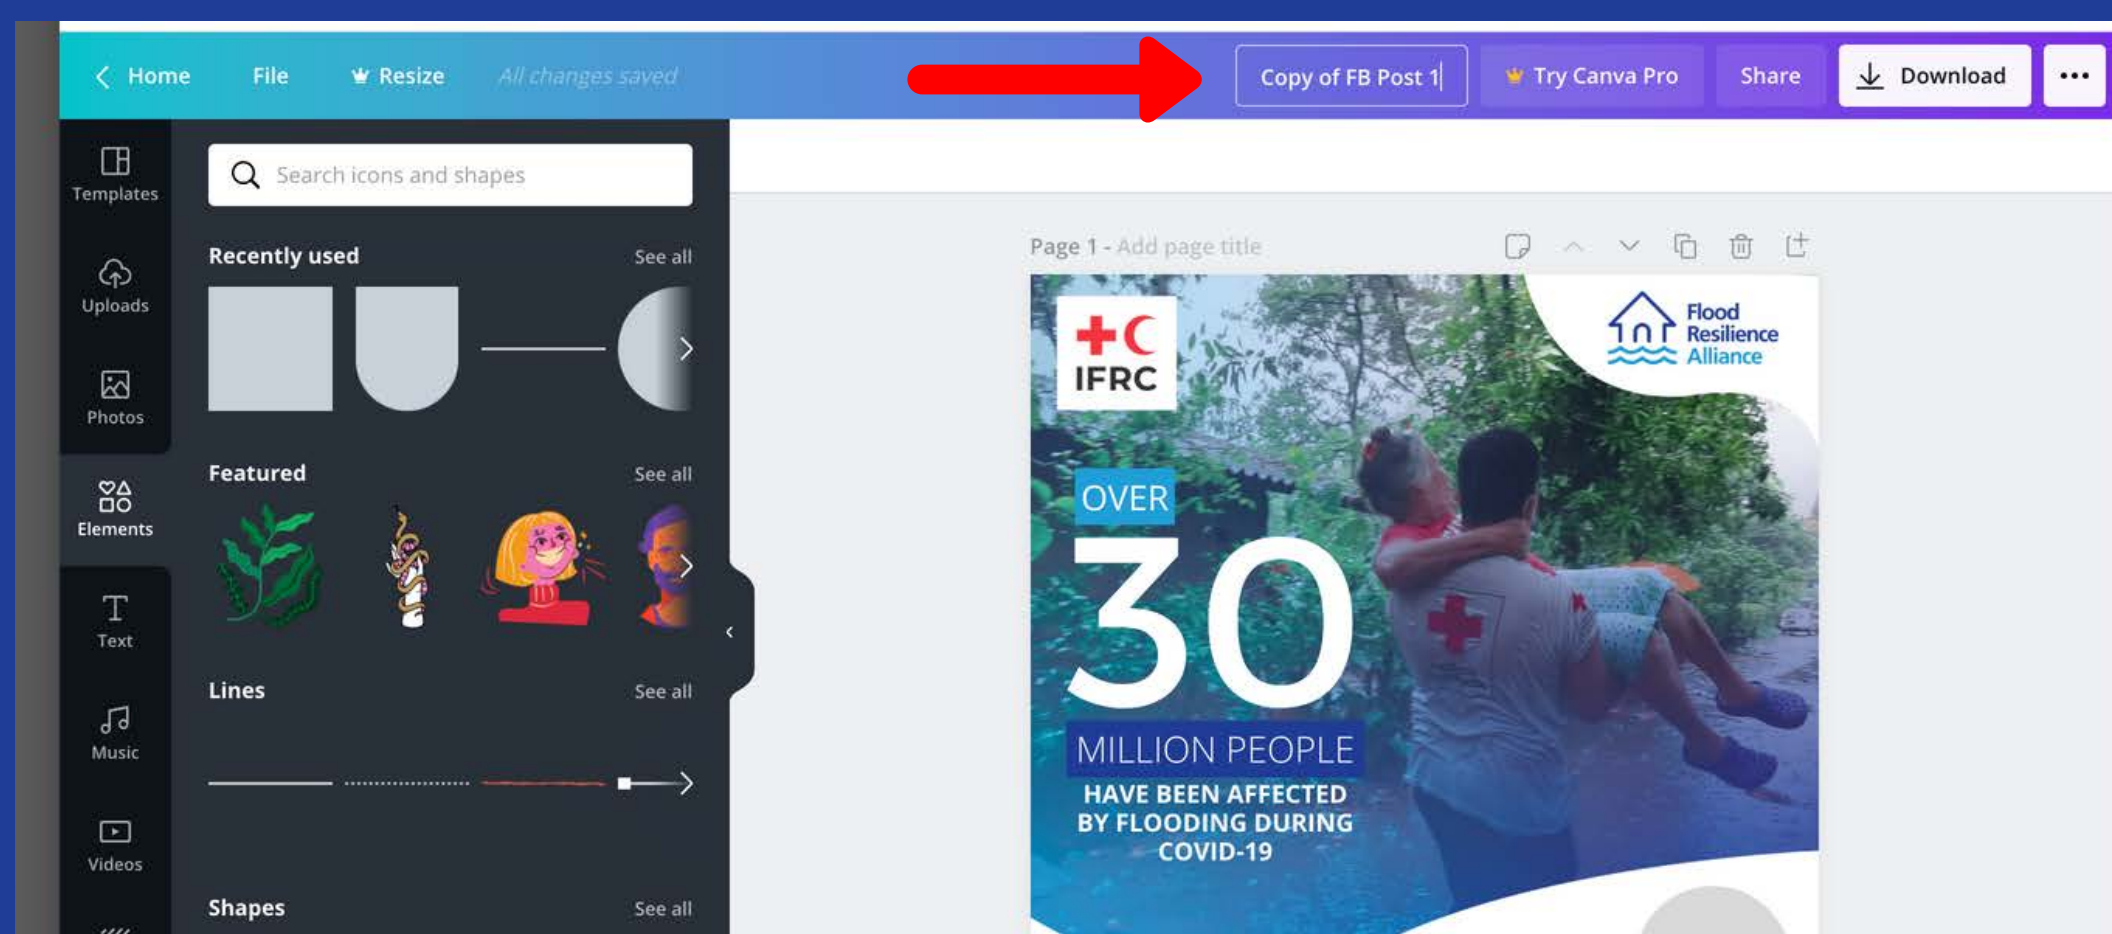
Home File Resize All changes saved

Copy of FB Post 1

Try Canva Pro Share Download •••

Templates
Uploads
Photos
Elements
Text
Music
Videos

Search icons and shapes

Recently used See all

Featured See all

Lines See all

Shapes See all

Page 1 - Add page title

IFRC

Flood Resilience Alliance

OVER
30
MILLION PEOPLE
HAVE BEEN AFFECTED BY FLOODING DURING COVID-19